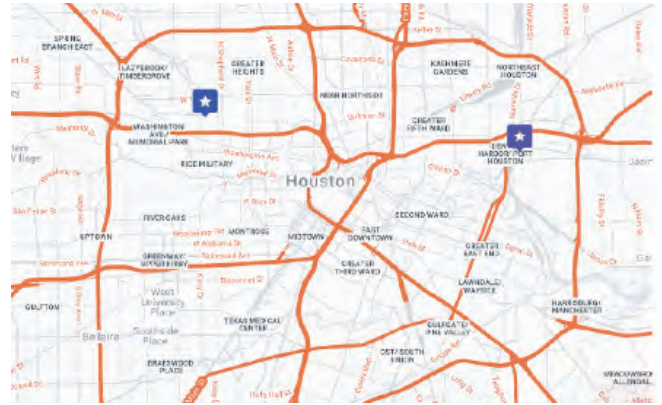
SPRING BRANCH EAST

LAZYBROOK/ TIMBERGROVE

GREATER HEIGHTS

KASHMERE GARDENS

NORTHEAST HOUSTON

NEAR NORTHSIDE

GREATER FIFTH WARD

WASHINGTON AVE./ MEMORIAL PARK

RICE MILITARY

Houston

HARBOR/PORT HOUSTON

RIVER OAKS

MONTROSE

UPTOWN

MIDTOWN

EAST DOWNTOWN

SECOND WARD

GREENWAY/ UPPER KIRBY

GREATER THIRD WARD

GREATER EAST END

LAWNDALE/ WAYSIDE

GULFTON

West University Place

Southside Place

TEXAS MEDICAL CENTER

HARRISBURG/ MANCHESTER

Bellaire

BRAESWOOD PLACE

GULFGATE/ PINE VALLEY

OST/SOUTH UNION

MEADOWBROOK/ ALLENDALE

Washington Ave

W Alabama St

Richmond Ave

Westheimer Rd

Bissonnet St

Memorial Dr

Yale St

Airline Dr

Quitman St

Clinton Dr

Bellaire Blvd

Holly Hall St

Galena

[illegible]